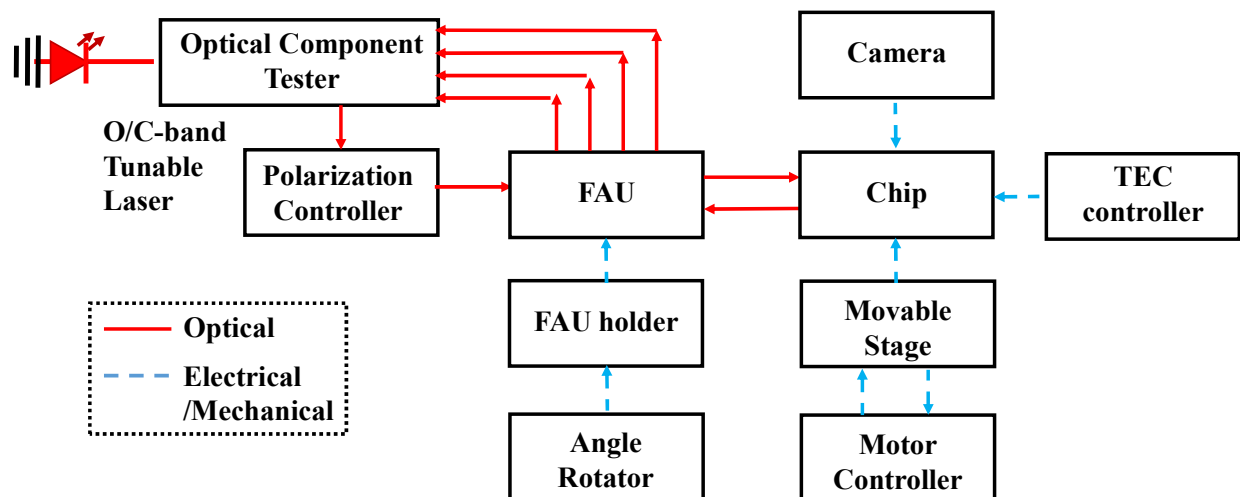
Optical Component Tester

Camera

O/C-band Tunable Laser

Polarization Controller

FAU

Chip

TEC controller

FAU holder

Movable Stage

Optical

Electrical /Mechanical

Angle Rotator

Motor Controller